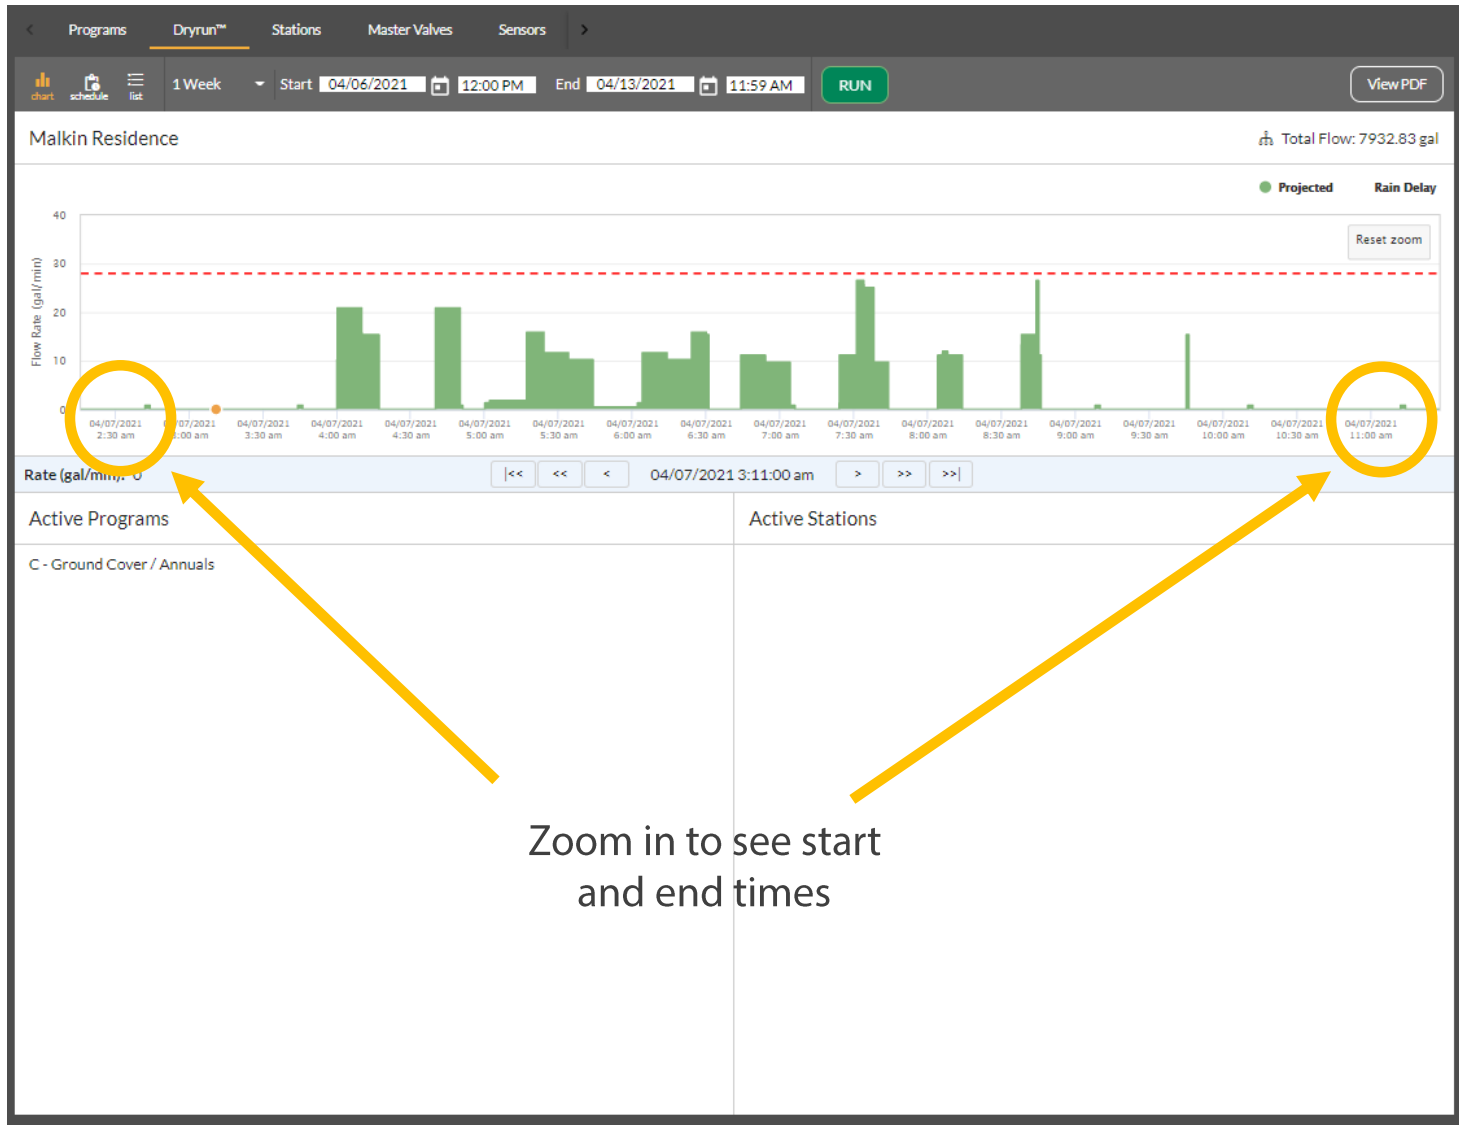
Programs Dryrun™ Stations Master Valves Sensors

chart schedule list 1 Week Start 04/06/2021 12:00 PM End 04/13/2021 11:59 AM RUN View PDF

Malkin Residence

Total Flow: 7932.83 gal

Projected Rain Delay

Reset zoom

Flow Rate (gal/min)

40
30
20
10
0

04/07/2021 2:30 am
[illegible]/07/2021 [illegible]:00 am
04/07/2021 3:30 am
04/07/2021 4:00 am
04/07/2021 4:30 am
04/07/2021 5:00 am
04/07/2021 5:30 am
04/07/2021 6:00 am
04/07/2021 6:30 am
04/07/2021 7:00 am
04/07/2021 7:30 am
04/07/2021 8:00 am
04/07/2021 8:30 am
04/07/2021 9:00 am
04/07/2021 9:30 am
04/07/2021 10:00 am
04/07/2021 10:30 am
04/07/2021 11:00 am

Rate (gal/m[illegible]): 0

|<< << < 04/07/2021 3:11:00 am > >> >>|

Active Programs

C - Ground Cover / Annuals

Active Stations

Zoom in to see start and end times